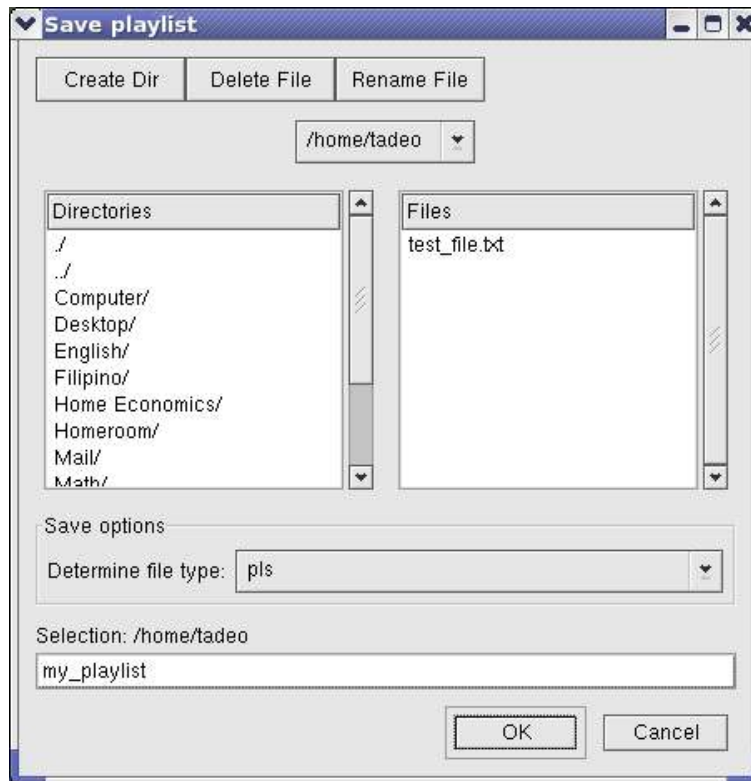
Save playlist

Create Dir | Delete File | Rename File

/home/tadeo

Directories
./
../
Computer/
Desktop/
English/
Filipino/
Home Economics/
Homeroom/
Mail/
Math/

Files
test_file.txt

Save options
Determine file type: pls

Selection: /home/tadeo
my_playlist

OK
Cancel